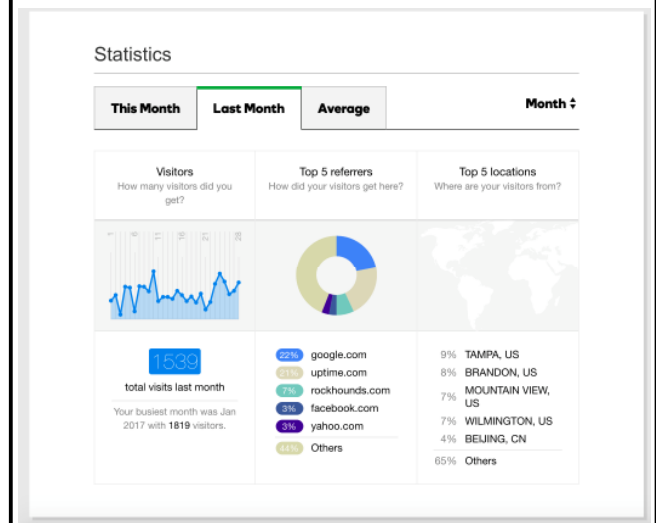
Statistics

This Month | Last Month | Average | Month ⬍

Visitors
How many visitors did you get?

Top 5 referrers
How did your visitors get here?

Top 5 locations
Where are your visitors from?

1539
total visits last month

Your busiest month was Jan 2017 with 1819 visitors.

22% google.com
21% uptime.com
7% rockhounds.com
3% facebook.com
3% yahoo.com
44% Others

9% TAMPA, US
8% BRANDON, US
7% MOUNTAIN VIEW, US
7% WILMINGTON, US
4% BEIJING, CN
65% Others